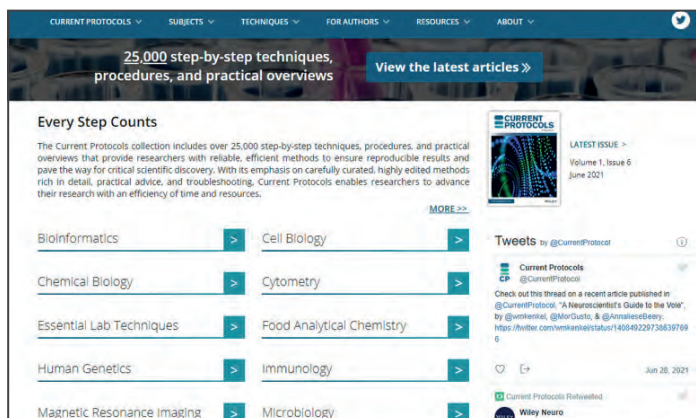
CURRENT PROTOCOLS ˅ SUBJECTS ˅ TECHNIQUES ˅ FOR AUTHORS ˅ RESOURCES ˅ ABOUT ˅

25,000 step-by-step techniques, procedures, and practical overviews

View the latest articles »

Every Step Counts

The Current Protocols collection includes over 25,000 step-by-step techniques, procedures, and practical overviews that provide researchers with reliable, efficient methods to ensure reproducible results and pave the way for critical scientific discovery. With its emphasis on carefully curated, highly edited methods rich in detail, practical advice, and troubleshooting, Current Protocols enables researchers to advance their research with an efficiency of time and resources.

MORE >>

CURRENT PROTOCOLS

LATEST ISSUE >
Volume 1, Issue 6
June 2021

Bioinformatics >
Cell Biology >
Chemical Biology >
Cytometry >
Essential Lab Techniques >
Food Analytical Chemistry >
Human Genetics >
Immunology >
Magnetic Resonance Imaging >
Microbiology >

Tweets by @CurrentProtocol

CP Current Protocols @CurrentProtocol

Check out this thread on a recent article published in @CurrentProtocol, "A Neuroscientist's Guide to the Vole", by @wmkenkel, @MorGusto, & @AnnaliseBeery. https://twitter.com/wmkenkel/status/140849229738639769 6

Jun 28, 2021

Current Protocols Retweeted

Wiley Neuro